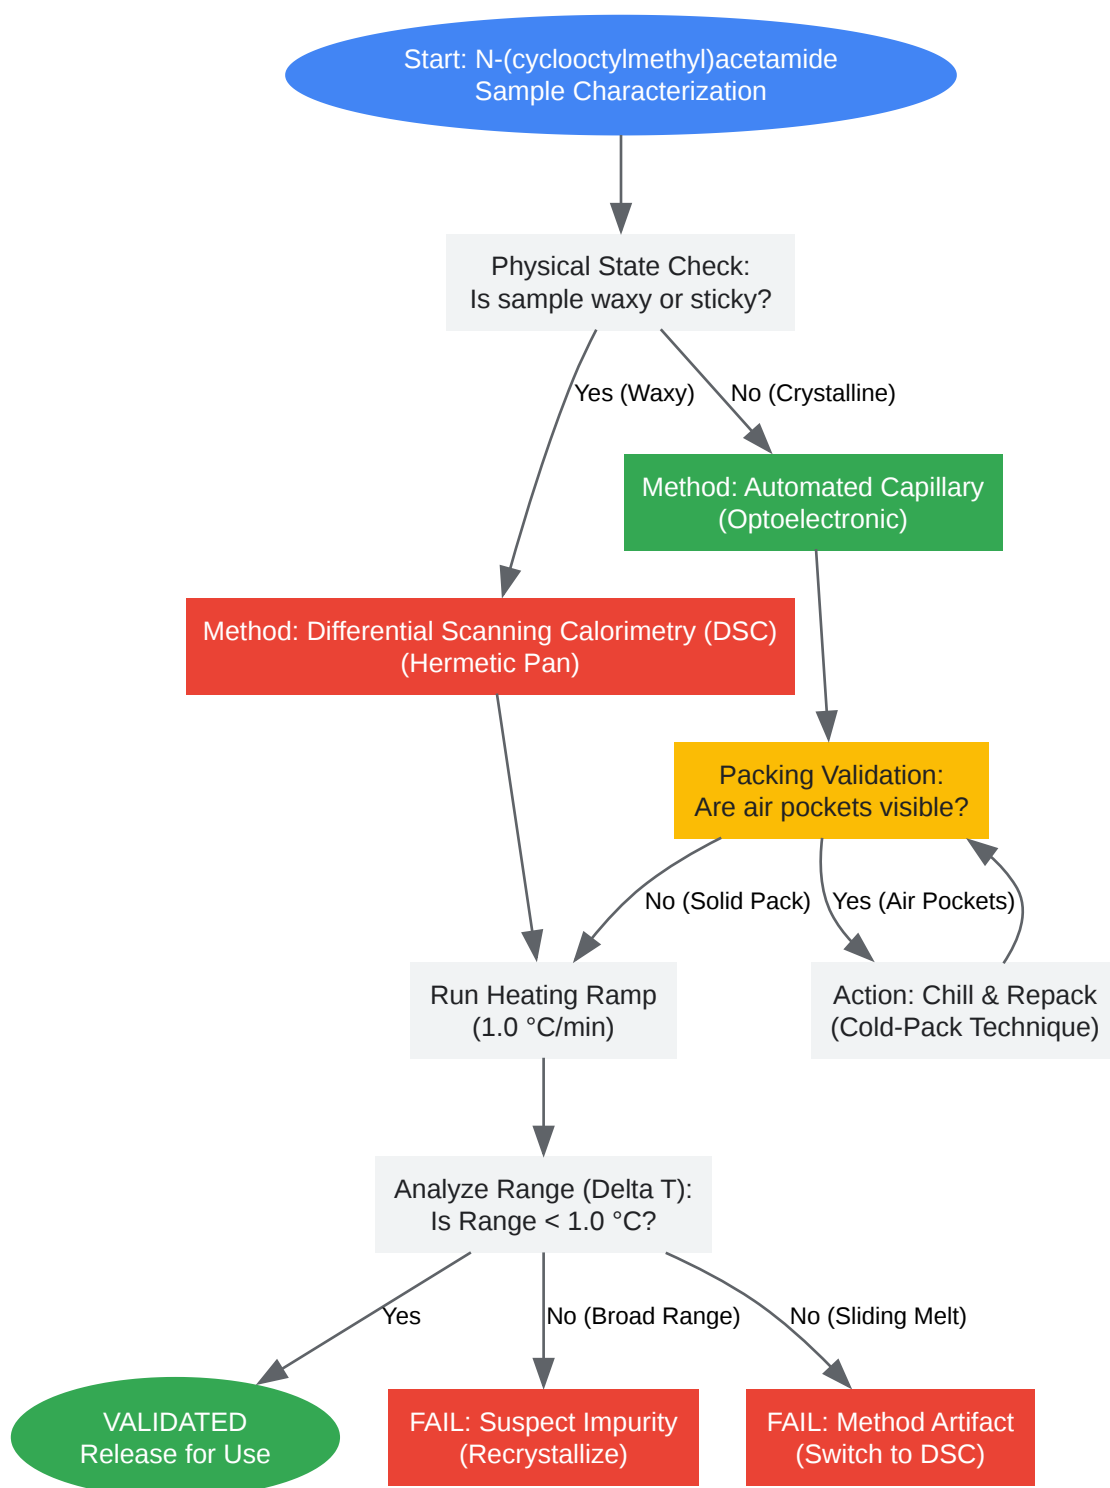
Start: N-(cyclooctylmethyl)acetamide
Sample Characterization

Physical State Check:
Is sample waxy or sticky?

Yes (Waxy)

No (Crystalline)

Method: Automated Capillary
(Optoelectronic)

Method: Differential Scanning Calorimetry (DSC)
(Hermetic Pan)

Packing Validation:
Are air pockets visible?

No (Solid Pack)

Yes (Air Pockets)

Run Heating Ramp
(1.0 °C/min)

Action: Chill & Repack
(Cold-Pack Technique)

Analyze Range (Delta T):
Is Range < 1.0 °C?

Yes

No (Broad Range)

No (Sliding Melt)

VALIDATED
Release for Use

FAIL: Suspect Impurity
(Recrystallize)

FAIL: Method Artifact
(Switch to DSC)